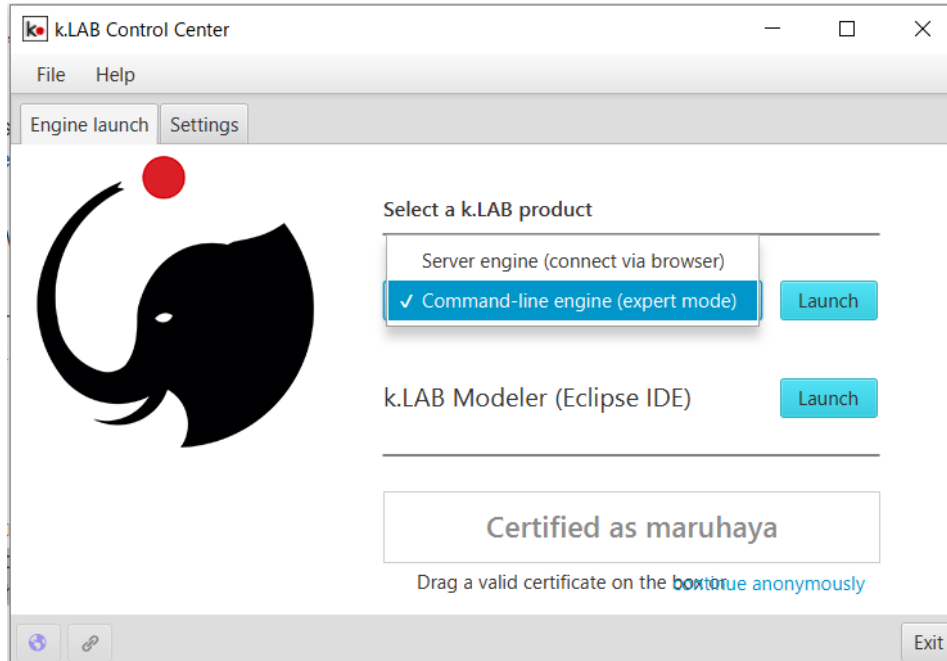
k. k.LAB Control Center

File Help

Engine launch Settings

Select a k.LAB product

Server engine (connect via browser)

✓ Command-line engine (expert mode)

Launch

k.LAB Modeler (Eclipse IDE)

Launch

Certified as maruhaya

Drag a valid certificate on the boxor continue anonymously

Exit